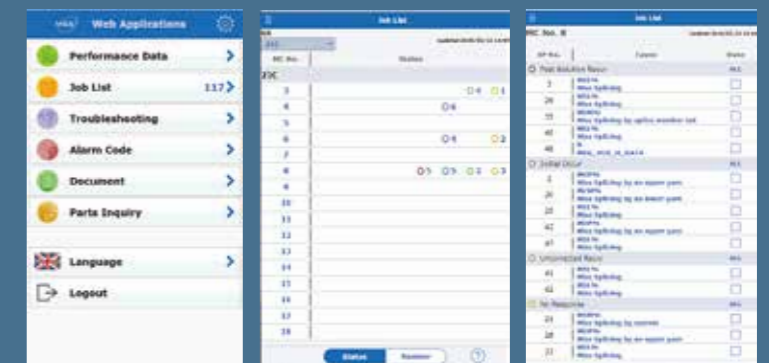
Web Applications

Performance Data

Job List 117

Troubleshooting

Alarm Code

Document

Parts Inquiry

Language

Logout

Job List

21C

MC No.

Status

21C

3

5

6

7

8

9

10

11

12

13

14

15

16

17

18

4 1

6

4 2

5 5 1 3

Status

Job List

MC No. 8

Cause

Status

Post Solution Recur

3

26

15

41

48

Mis Splicing

Initial Occur

1

2

22

42

47

Uncorrected Recur

41

42

No Response

23

28

31

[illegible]